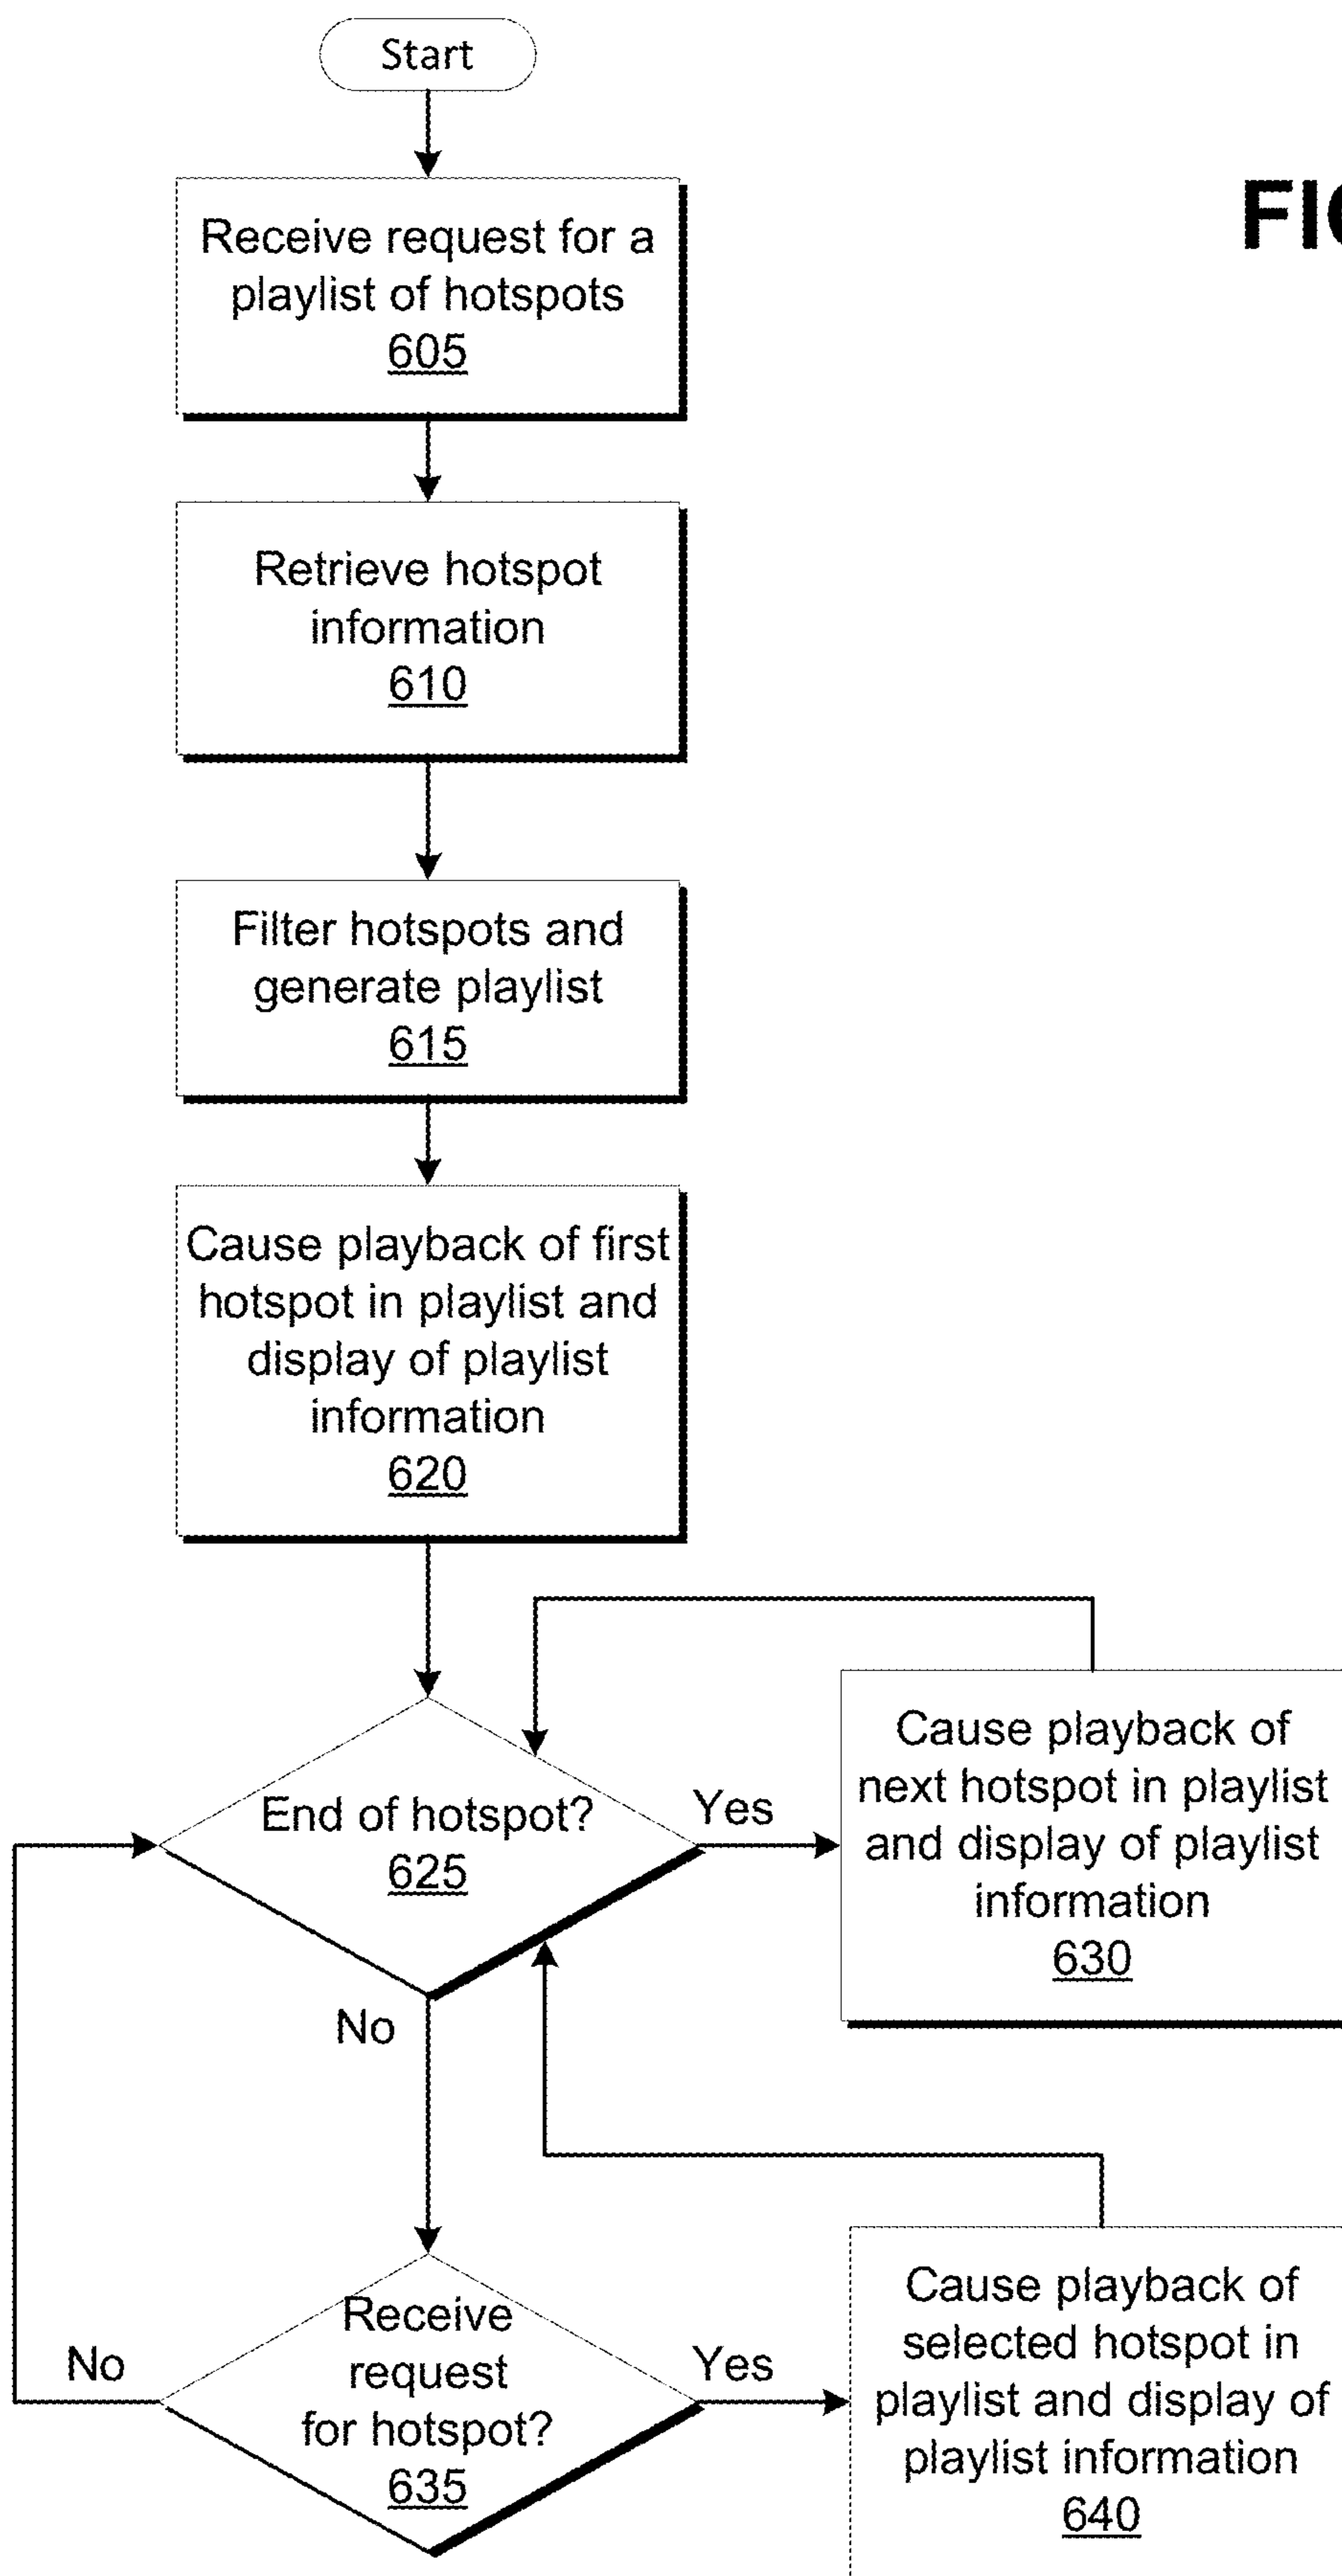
Start

FI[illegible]

Receive request for a playlist of hotspots
605

Retrieve hotspot information
610

Filter hotspots and generate playlist
615

Cause playback of first hotspot in playlist and display of playlist information
620

End of hotspot?
625

Yes

Cause playback of next hotspot in playlist and display of playlist information
630

No

No

Receive request for hotspot?
635

Yes

Cause playback of selected hotspot in playlist and display of playlist information
640